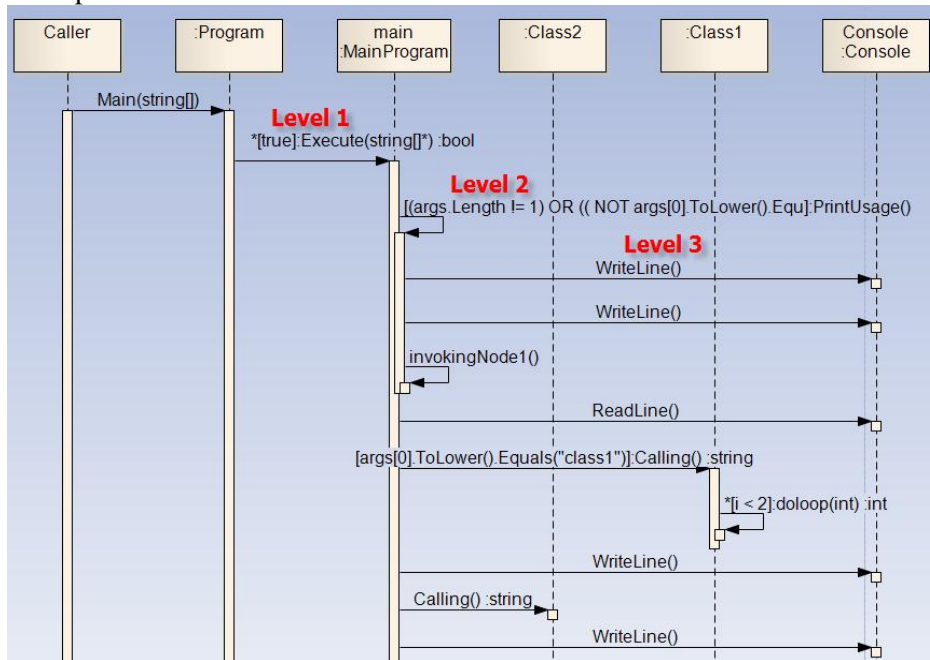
Caller

:Program

main
:MainProgram

:Class2

:Class1

Console
:Console

Main(string[])

Level 1

*[true]:Execute(string[]*) :bool

Level 2

[(args.Length != 1) OR (( NOT args[0].ToLower().Equ]:PrintUsage()

Level 3

WriteLine()

WriteLine()

invokingNode1()

ReadLine()

[args[0].ToLower().Equals("class1")]:Calling() :string

*[i < 2]:doloop(int) :int

WriteLine()

Calling() :string

WriteLine()